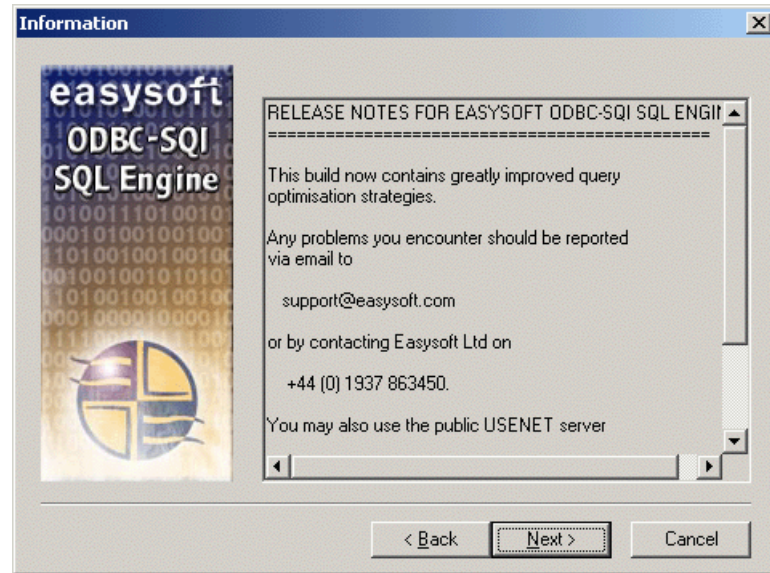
Information

easysoft
ODBC-SQI
SQL Engine

RELEASE NOTES FOR EASYSOFT ODBC-SQI SQL ENGII
==============================================

This build now contains greatly improved query optimisation strategies.

Any problems you encounter should be reported via email to

support@easysoft.com

or by contacting Easysoft Ltd on

+44 (0) 1937 863450.

You may also use the public USENET server

< Back
Next >
Cancel